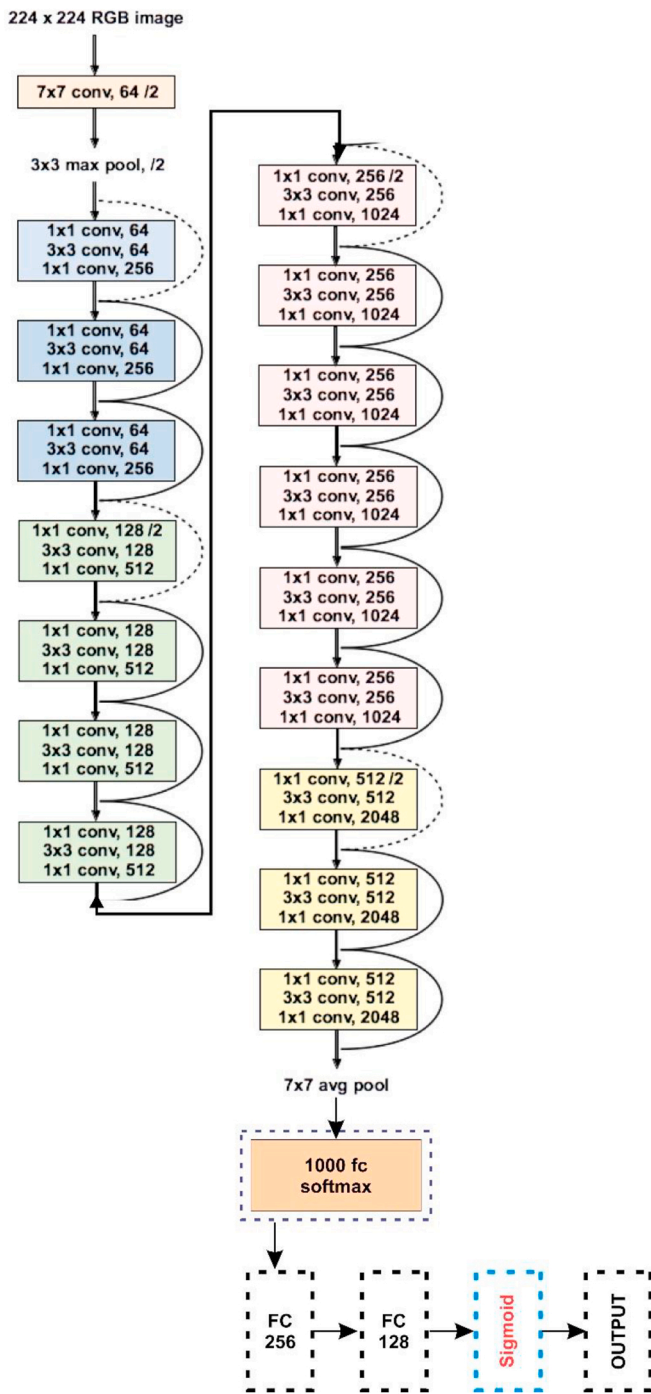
224 x 224 RGB image

7x7 conv, 64 /2

3x3 max pool, /2

1x1 conv, 64
3x3 conv, 64
1x1 conv, 256

1x1 conv, 64
3x3 conv, 64
1x1 conv, 256

1x1 conv, 64
3x3 conv, 64
1x1 conv, 256

1x1 conv, 128 /2
3x3 conv, 128
1x1 conv, 512

1x1 conv, 128
3x3 conv, 128
1x1 conv, 512

1x1 conv, 128
3x3 conv, 128
1x1 conv, 512

1x1 conv, 128
3x3 conv, 128
1x1 conv, 512

1x1 conv, 256 /2
3x3 conv, 256
1x1 conv, 1024

1x1 conv, 256
3x3 conv, 256
1x1 conv, 1024

1x1 conv, 256
3x3 conv, 256
1x1 conv, 1024

1x1 conv, 256
3x3 conv, 256
1x1 conv, 1024

1x1 conv, 256
3x3 conv, 256
1x1 conv, 1024

1x1 conv, 256
3x3 conv, 256
1x1 conv, 1024

1x1 conv, 512 /2
3x3 conv, 512
1x1 conv, 2048

1x1 conv, 512
3x3 conv, 512
1x1 conv, 2048

1x1 conv, 512
3x3 conv, 512
1x1 conv, 2048

7x7 avg pool

1000 fc
softmax

FC
256

FC
128

Sigmoid

OUTPUT